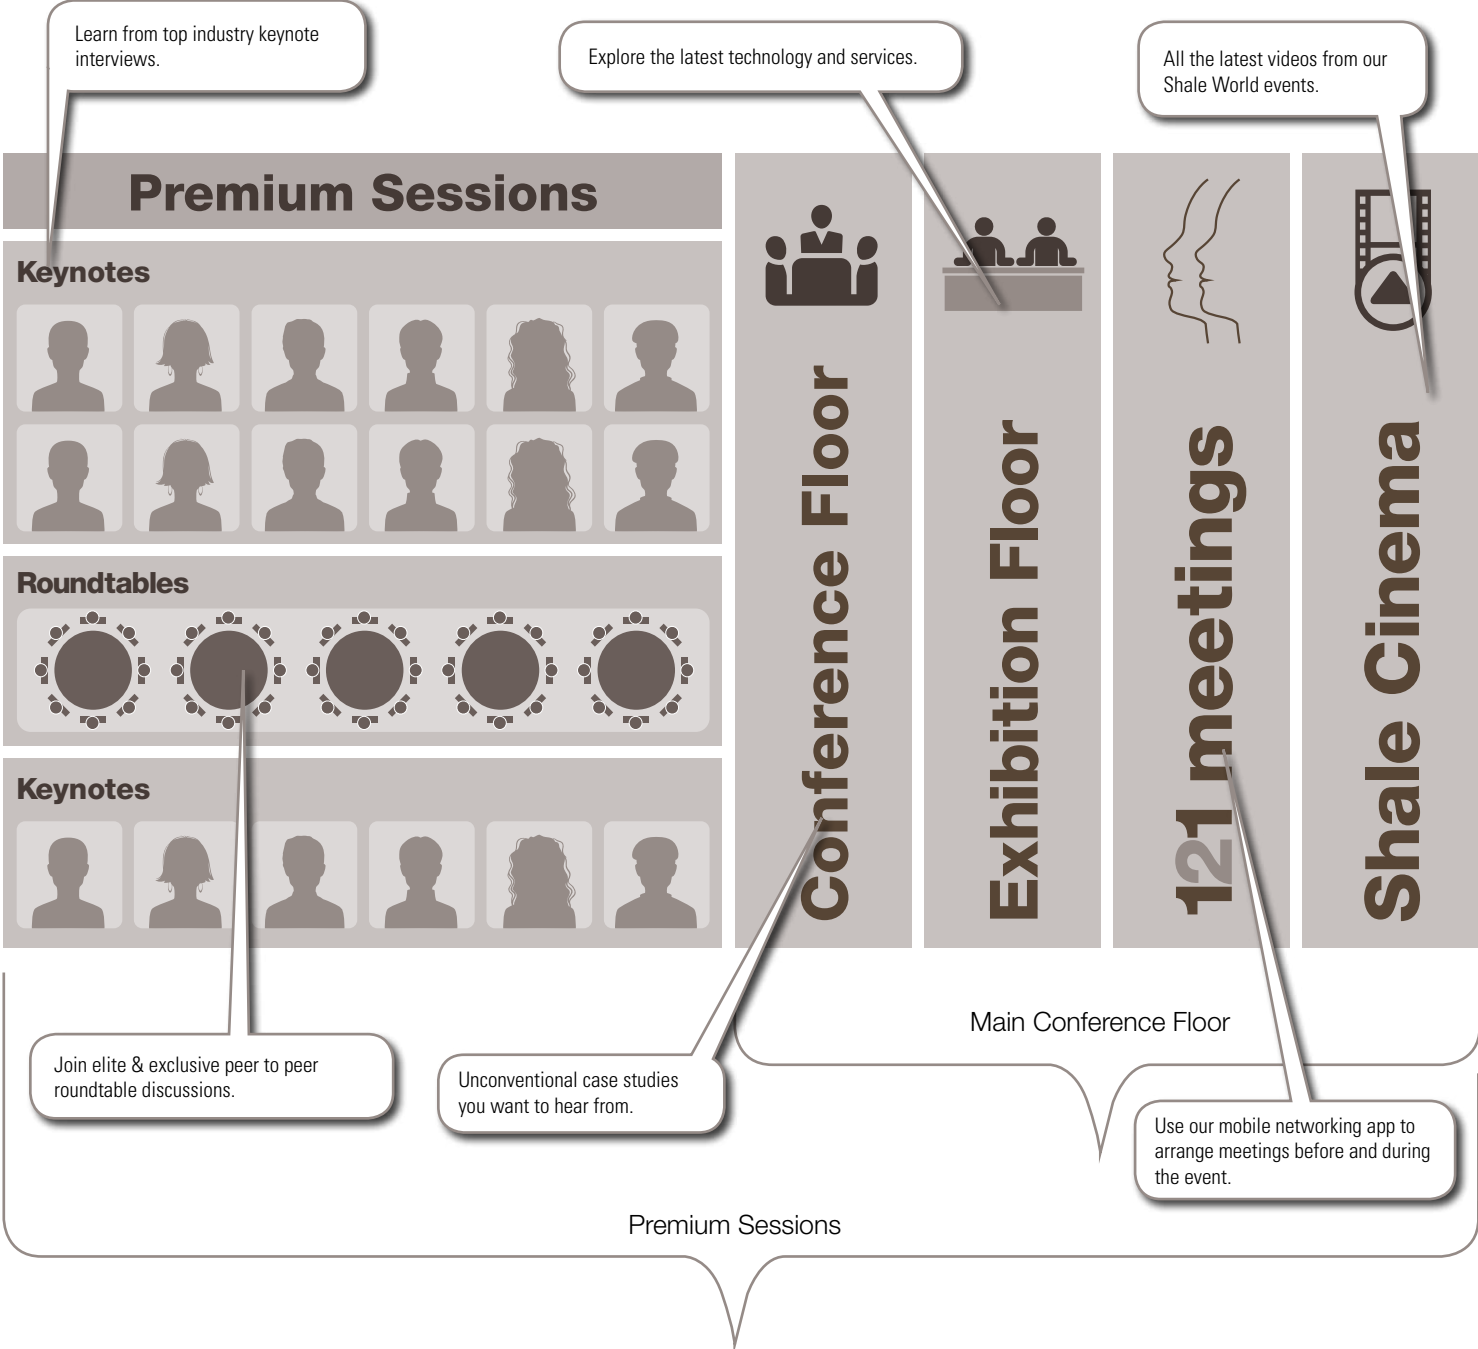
Learn from top industry keynote interviews.

Explore the latest technology and services.

All the latest videos from our Shale World events.

Premium Sessions

Keynotes

Roundtables

Keynotes

Conference Floor

Exhibition Floor

121 meetings

Shale Cinema

Main Conference Floor

Join elite & exclusive peer to peer roundtable discussions.

Unconventional case studies you want to hear from.

Use our mobile networking app to arrange meetings before and during the event.

Premium Sessions